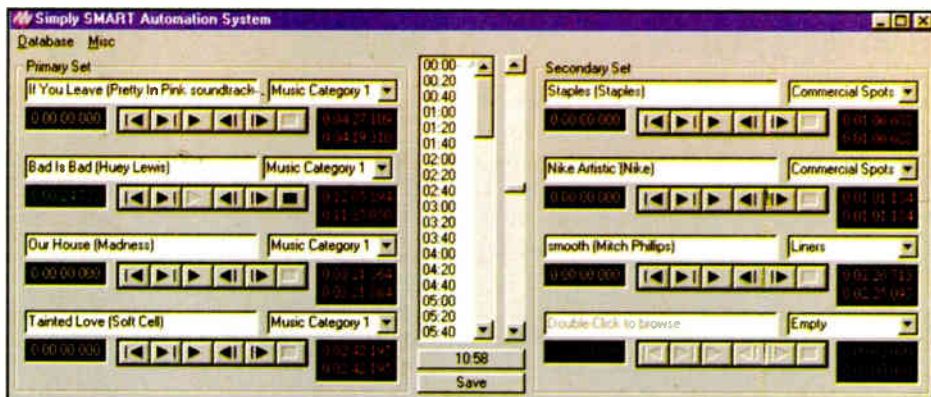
Simply SMART Automation System

Database Misc

Primary Set

If You Leave (Pretty In Pink soundtrack... Music Category 1

0:00:00.000

0:04:27.186
0:04:19.110

Bad Is Bad (Huey Lewis) Music Category 1

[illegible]

0:02:07.194
0:01:57.090

Our House (Madness) Music Category 1

0:00:00.000

0:03:21.164
0:03:21.164

Tainted Love (Soft Cell) Music Category 1

0:00:00.000

0:02:42.147
0:02:42.195

00:00
00:20
00:40
01:00
01:20
01:40
02:00
02:20
02:40
03:00
03:20
03:40
04:00
04:20
04:40
05:00
05:20
05:40

10:58

Save

Secondary Set

Staples (Staples) Commercial Spots

0:00:00.000

0:01:00.022
0:01:00.022

Nike Artistic (Nike) Commercial Spots

0:00:00.000

0:01:01.134
0:01:01.134

smooth (Mitch Phillips) Liners

0:00:00.000

0:02:28.743
0:02:25.097

Double Click to browse Empty

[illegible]